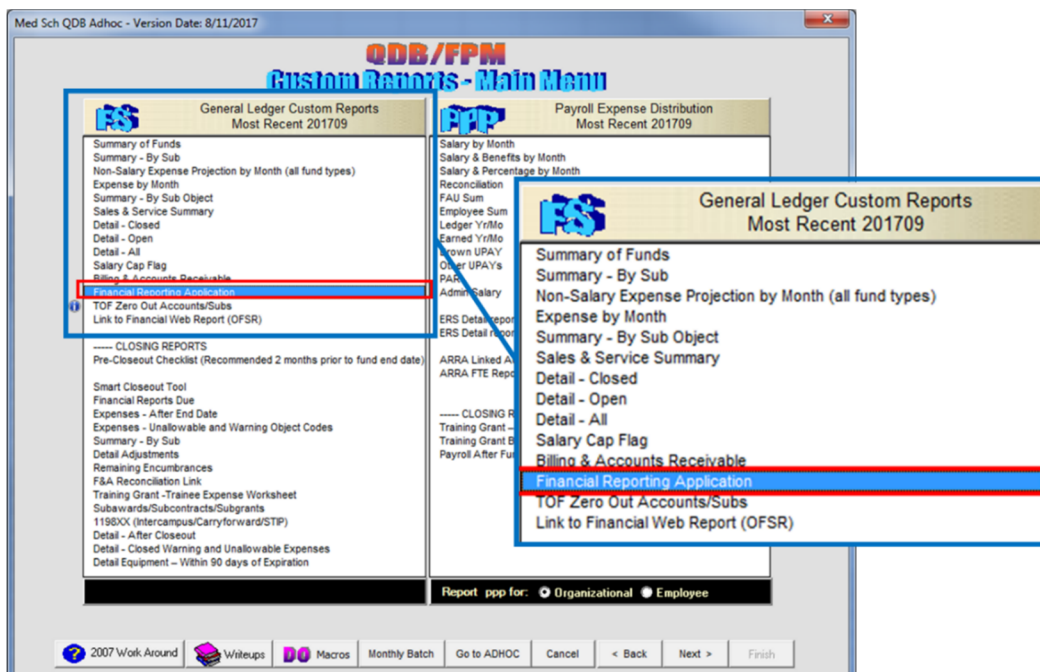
Med Sch QDB Adhoc - Version Date: 8/11/2017

QDB/FPM
Custom Reports - Main Menu

FS
General Ledger Custom Reports
Most Recent 201709

Summary of Funds
Summary - By Sub
Non-Salary Expense Projection by Month (all fund types)
Expense by Month
Summary - By Sub Object
Sales & Service Summary
Detail - Closed
Detail - Open
Detail - All
Salary Cap Flag
Billing & Accounts Receivable
Financial Reporting Application
TOF Zero Out Accounts/Subs
Link to Financial Web Report (OFSR)

------ CLOSING REPORTS
Pre-Closeout Checklist (Recommended 2 months prior to fund end date)

Smart Closeout Tool
Financial Reports Due
Expenses - After End Date
Expenses - Unallowable and Warning Object Codes
Summary - By Sub
Detail Adjustments
Remaining Encumbrances
F&A Reconciliation Link
Training Grant -Trainee Expense Worksheet
Subawards/Subcontracts/Subgrants
1198XX (Intercampus/Carryforward/STIP)
Detail - After Closeout
Detail - Closed Warning and Unallowable Expenses
Detail Equipment – Within 90 days of Expiration

PPP
Payroll Expense Distribution
Most Recent 201709

Salary by Month
Salary & Benefits by Month
Salary & Percentage by Month
Reconciliation
FAU Sum
Employee Sum
Ledger Yr/Mo
Earned Yr/Mo
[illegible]rown UPAY
O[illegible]er UPAYs
PAR
Admin Salary

ERS Detail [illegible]
ERS Detail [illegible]

ARRA Linked A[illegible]
ARRA FTE Rep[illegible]

----- CLOSING R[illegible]
Training Grant –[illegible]
Training Grant B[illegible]
Payroll After Fu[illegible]

Report ppp for: Organizational Employee

FS
General Ledger Custom Reports
Most Recent 201709

Summary of Funds
Summary - By Sub
Non-Salary Expense Projection by Month (all fund types)
Expense by Month
Summary - By Sub Object
Sales & Service Summary
Detail - Closed
Detail - Open
Detail - All
Salary Cap Flag
Billing & Accounts Receivable
Financial Reporting Application
TOF Zero Out Accounts/Subs
Link to Financial Web Report (OFSR)

2007 Work Around | Writeups | DO Macros | Monthly Batch | Go to ADHOC | Cancel | < Back | Next > | Finish